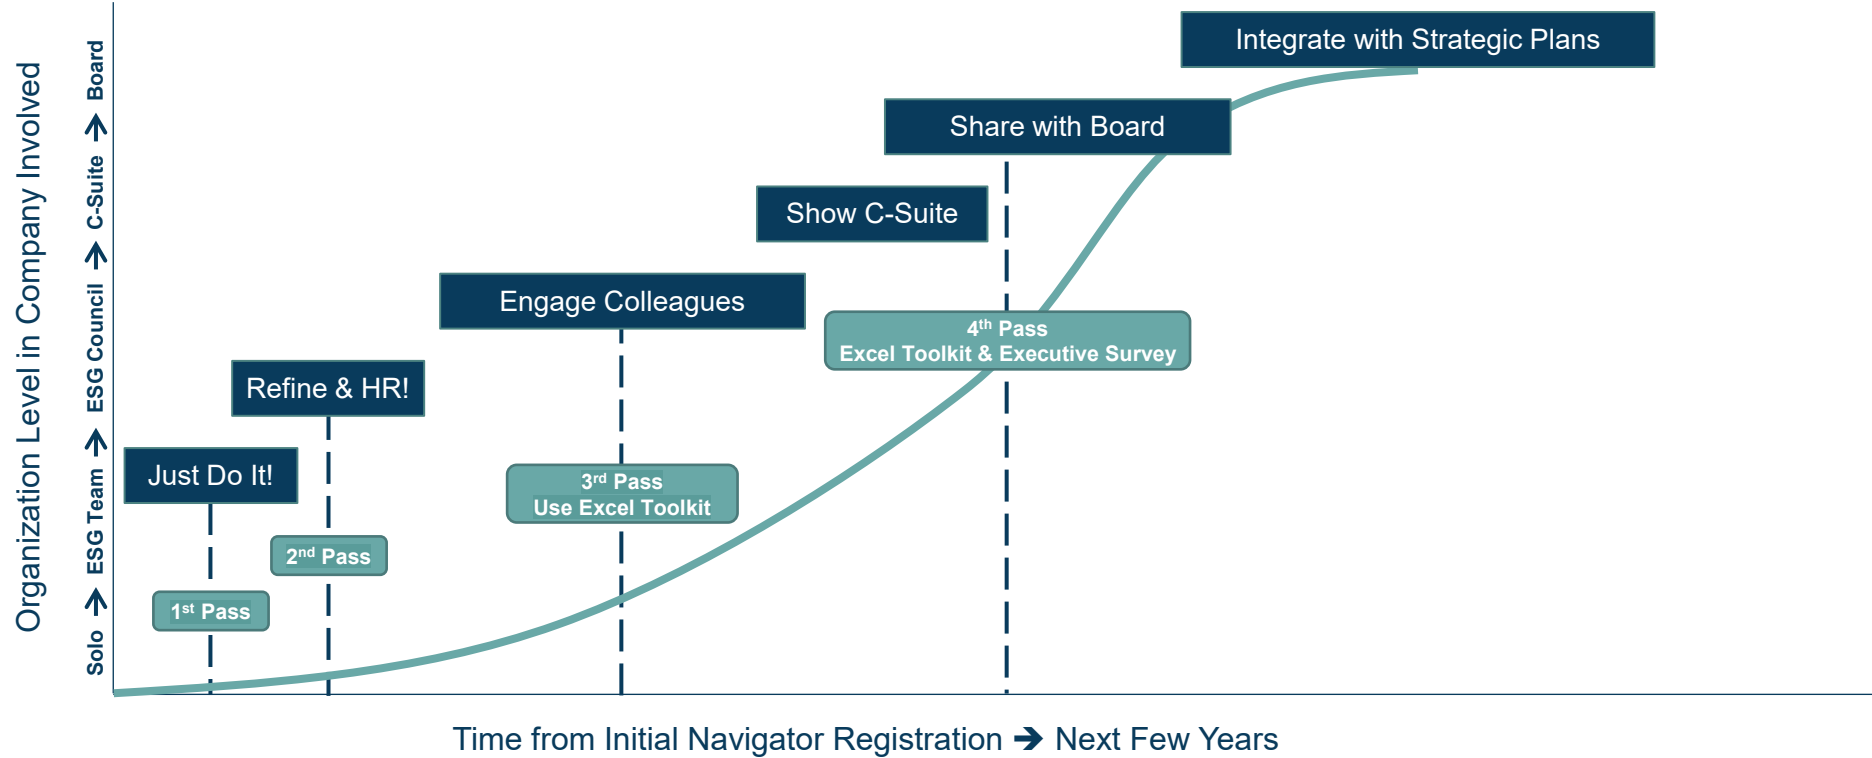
Organization Level in Company Involved

Solo → ESG Team → ESG Council → C-Suite → Board

Integrate with Strategic Plans

Share with Board

Show C-Suite

Engage Colleagues

$4^{th}$ Pass
Excel Toolkit & Executive Survey

Refine & HR!

Just Do It!

$3^{rd}$ Pass
Use Excel Toolkit

$2^{nd}$ Pass

$1^{st}$ Pass

Time from Initial Navigator Registration → Next Few Years